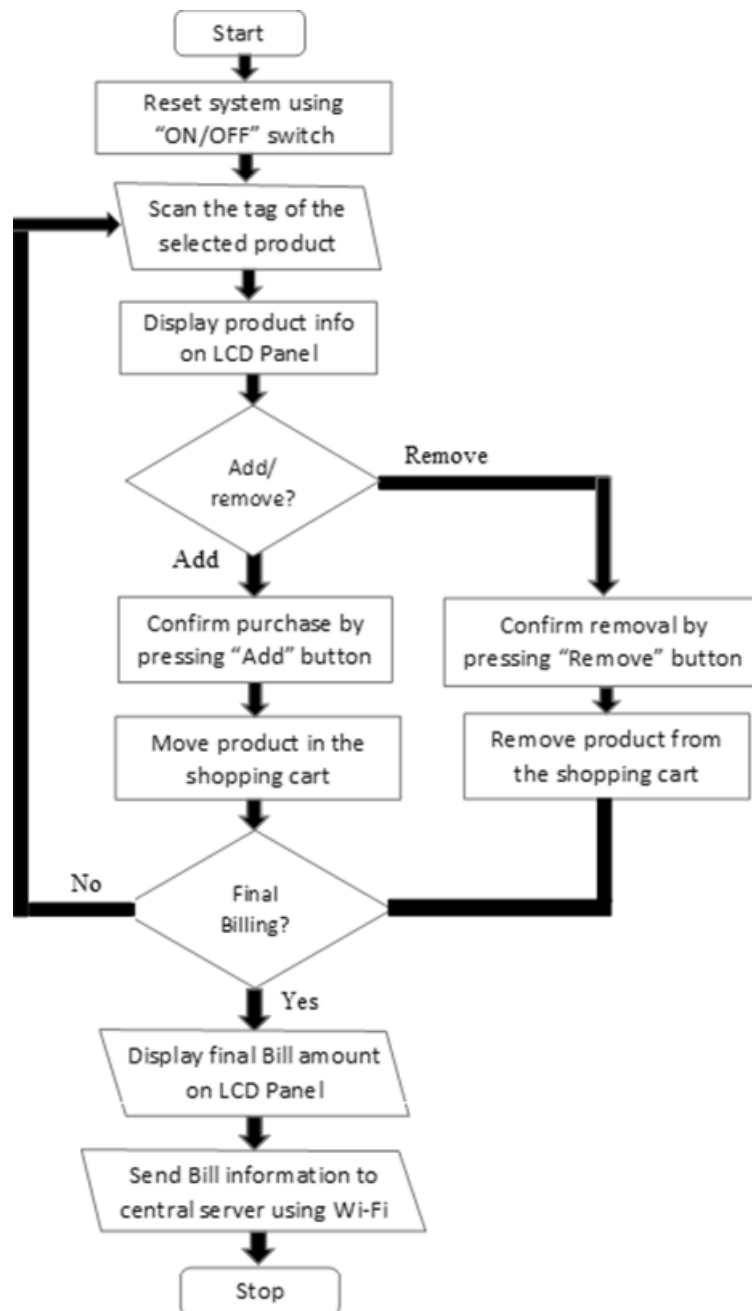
Start

Reset system using "ON/OFF" switch

Scan the tag of the selected product

Display product info on LCD Panel

Add/ remove?

Remove

Add

Confirm purchase by pressing "Add" button

Confirm removal by pressing "Remove" button

Move product in the shopping cart

Remove product from the shopping cart

No

Final Billing?

Yes

Display final Bill amount on LCD Panel

Send Bill information to central server using Wi-Fi

Stop